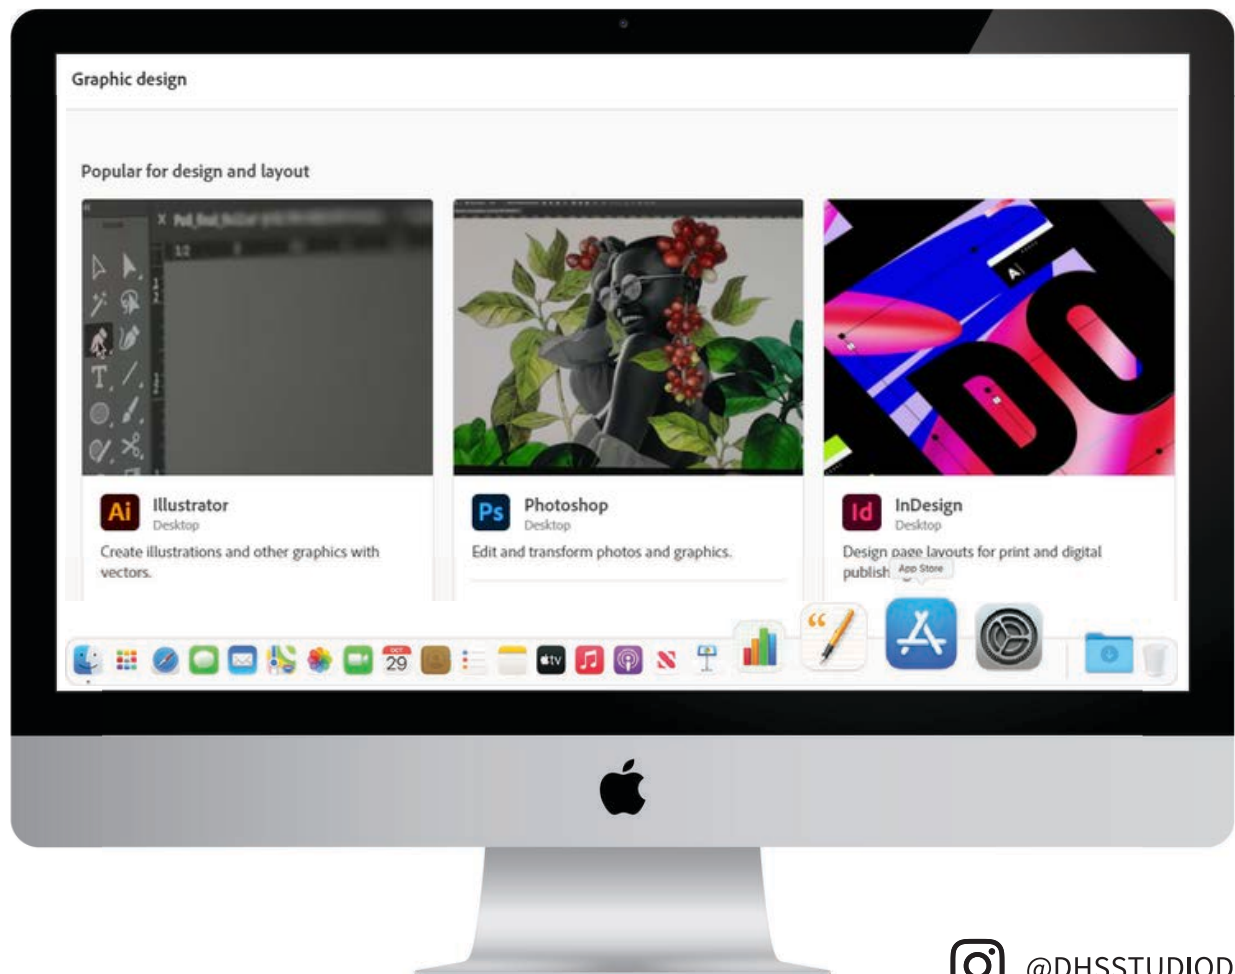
Graphic design

Popular for design and layout

Ai Illustrator
Desktop
Create illustrations and other graphics with vectors.

Ps Photoshop
Desktop
Edit and transform photos and graphics.

Id InDesign
Desktop
Design page layouts for print and digital publish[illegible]

App Store

OCT 29

tv

@DHSSTUDIOD